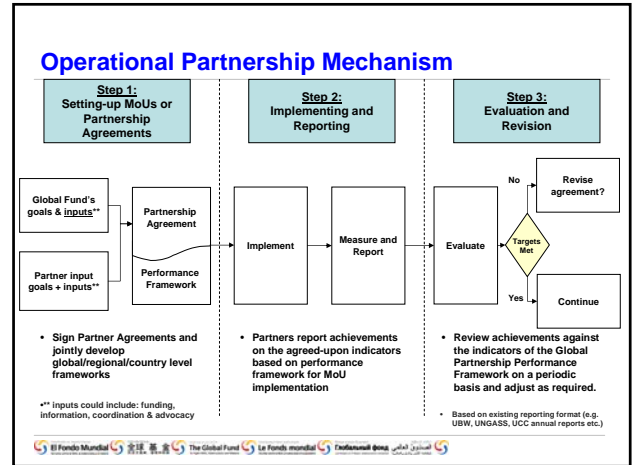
Operational Partnership Mechanism

Step 1: Setting-up MoUs or Partnership Agreements

Step 2: Implementing and Reporting

Step 3: Evaluation and Revision

Global Fund's goals & inputs**

Partner input goals + inputs**

Partnership Agreement

Performance Framework

Implement

Measure and Report

Evaluate

Targets Met

No

Yes

Revise agreement?

Continue

• Sign Partner Agreements and jointly develop global/regional/country level frameworks

•** inputs could include: funding, information, coordination & advocacy

• Partners report achievements on the agreed-upon indicators based on performance framework for MoU implementation

• Review achievements against the indicators of the Global Partnership Performance Framework on a periodic basis and adjust as required.

• Based on existing reporting format (e.g. UBW, UNGASS, UCC annual reports etc.)

El Fondo Mundial 全球基金 The Global Fund Le Fonds mondial Глобальный фонд الصندوق العالمي